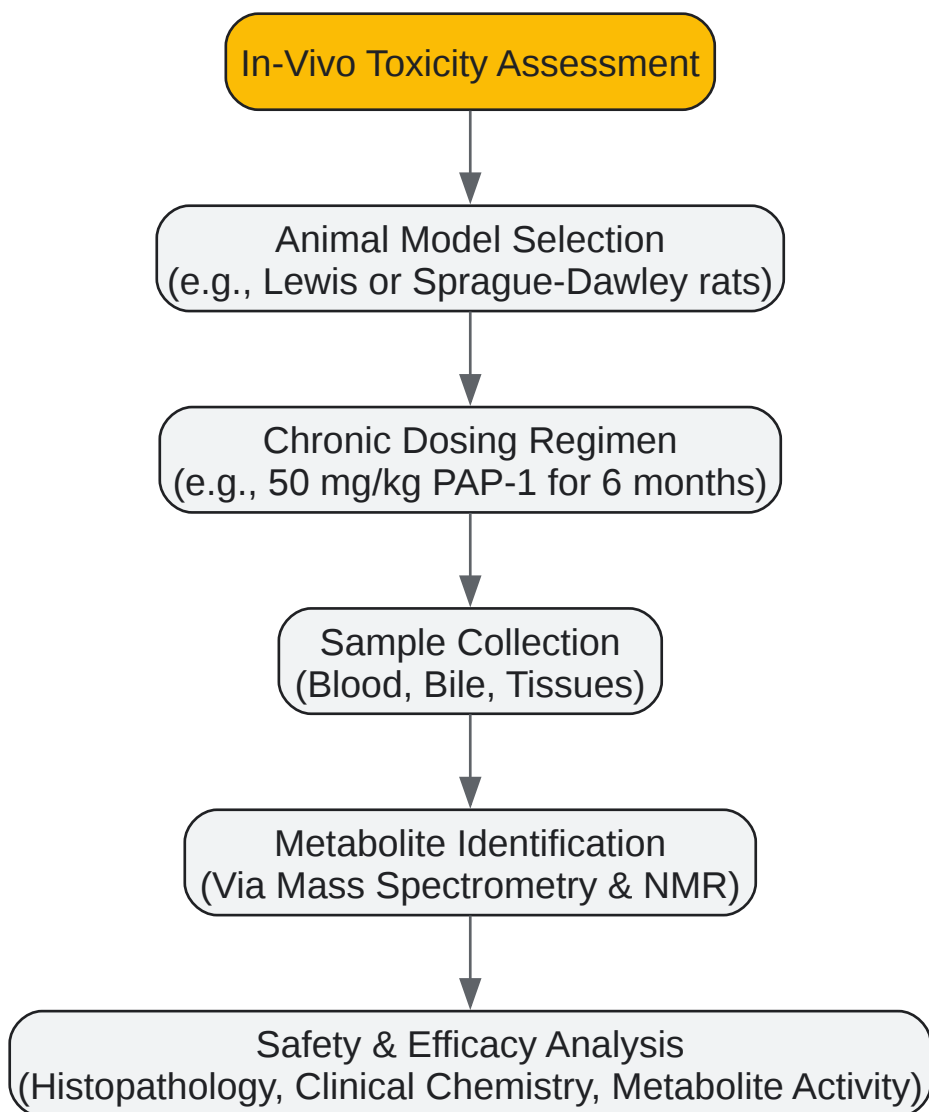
In-Vivo Toxicity Assessment

Animal Model Selection
(e.g., Lewis or Sprague-Dawley rats)

Chronic Dosing Regimen
(e.g., 50 mg/kg PAP-1 for 6 months)

Sample Collection
(Blood, Bile, Tissues)

Metabolite Identification
(Via Mass Spectrometry & NMR)

Safety & Efficacy Analysis
(Histopathology, Clinical Chemistry, Metabolite Activity)